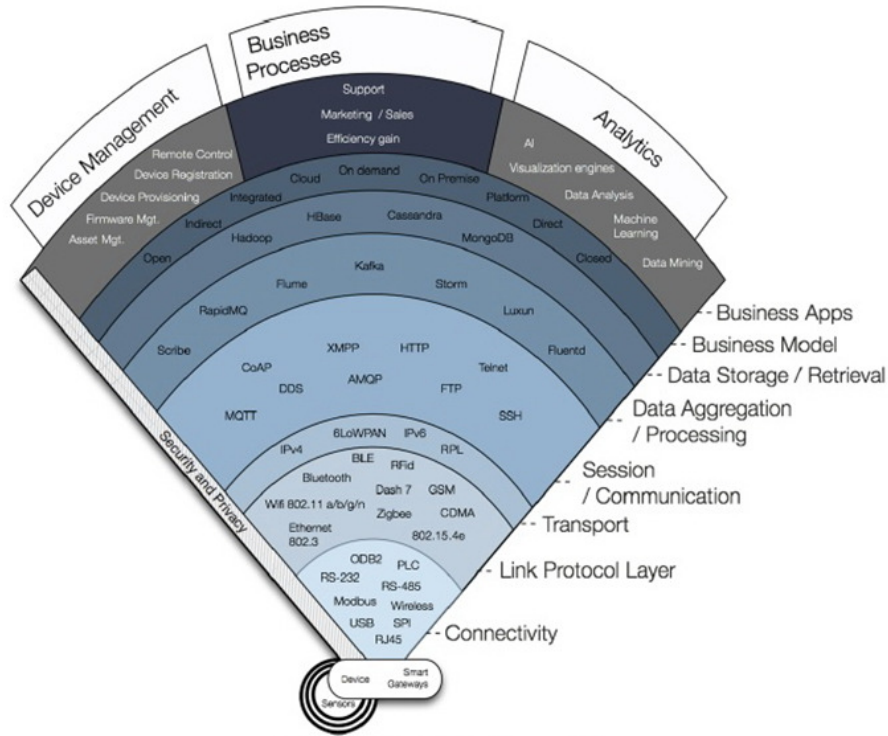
Device Management

Business Processes

Analytics

Support
Marketing / Sales
Efficiency gain

Remote Control
Device Registration
Device Provisioning
Firmware Mgt.
Asset Mgt.

AI
Visualization engines
Data Analysis
Machine Learning
Data Mining

Cloud
On demand
On Premise
Integrated
Platform
Indirect
Direct
Open
Closed

HBase
Cassandra
Hadoop
MongoDB

Kafka
Flume
Storm
RapidMQ
Luxun
Scribe
Fluentd

XMPP
HTTP
CoAP
Telnet
DDS
AMQP
FTP
MQTT
SSH

6LoWPAN
IPv6
IPv4
RPL
BLE
RFid
Bluetooth
Dash 7
GSM
Wifi 802.11 a/b/g/n
Zigbee
CDMA
Ethernet 802.3
802.15.4e

ODB2
PLC
RS-232
RS-485
Modbus
Wireless
USB
SPI
RJ45

Security and Privacy

Device
Smart Gateways
Sensors

- Business Apps
- Business Model
- Data Storage / Retrieval
- Data Aggregation / Processing
- Session / Communication
- Transport
- Link Protocol Layer
- Connectivity